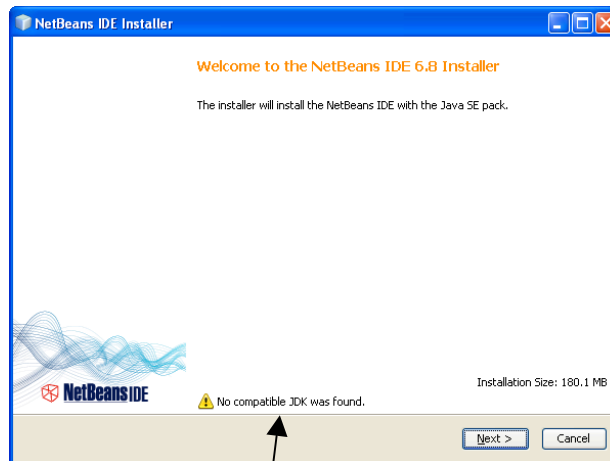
NetBeans IDE Installer

Welcome to the NetBeans IDE 6.8 Installer

The installer will install the NetBeans IDE with the Java SE pack.

NetBeans IDE

Installation Size: 180.1 MB

No compatible JDK was found.

Next >

Cancel